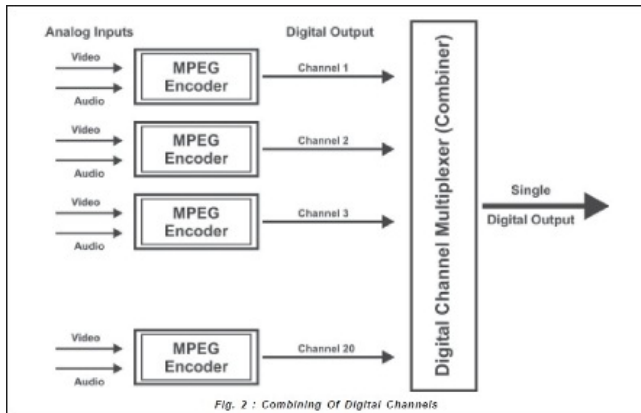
Analog Inputs

Digital Output

Video

Audio

MPEG Encoder

Channel 1

Video

Audio

MPEG Encoder

Channel 2

Video

Audio

MPEG Encoder

Channel 3

Video

Audio

MPEG Encoder

Channel 20

Digital Channel Multiplexer (Combiner)

Single

Digital Output

Fig. 2 : Combining Of Digital Channels